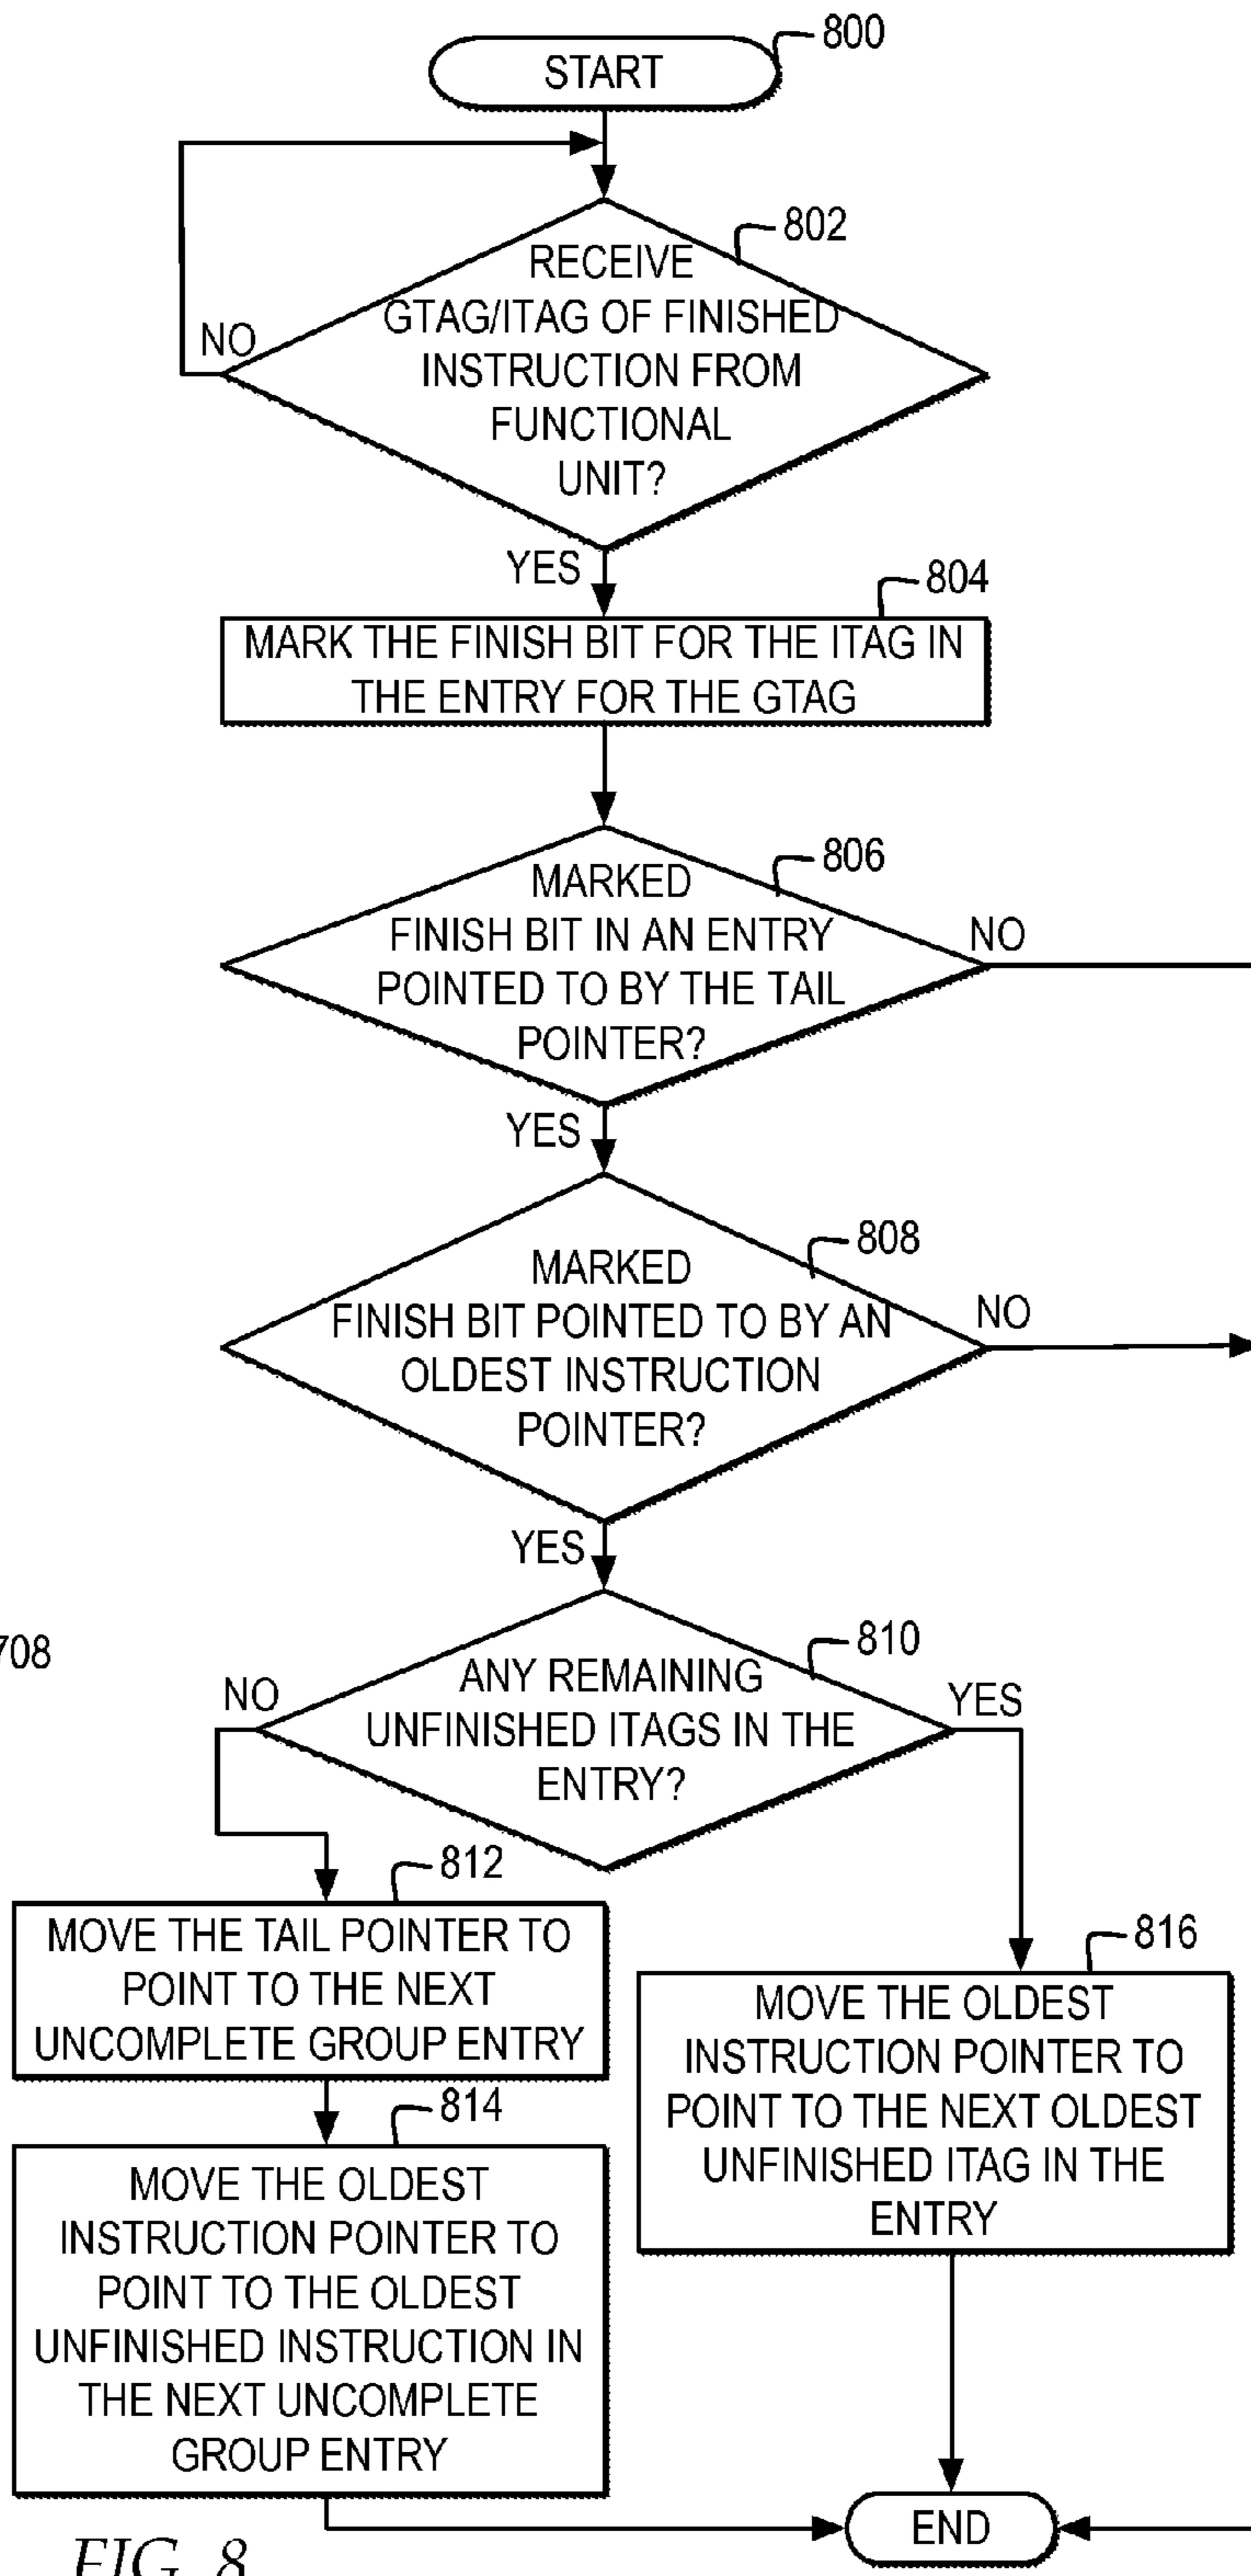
START
800
802
RECEIVE GTAG/ITAG OF FINISHED INSTRUCTION FROM FUNCTIONAL UNIT?
NO
YES
804
MARK THE FINISH BIT FOR THE ITAG IN THE ENTRY FOR THE GTAG
806
MARKED FINISH BIT IN AN ENTRY POINTED TO BY THE TAIL POINTER?
NO
YES
808
MARKED FINISH BIT POINTED TO BY AN OLDEST INSTRUCTION POINTER?
NO
YES
708
810
ANY REMAINING UNFINISHED ITAGS IN THE ENTRY?
NO
YES
812
MOVE THE TAIL POINTER TO POINT TO THE NEXT UNCOMPLETE GROUP ENTRY
814
MOVE THE OLDEST INSTRUCTION POINTER TO POINT TO THE OLDEST UNFINISHED INSTRUCTION IN THE NEXT UNCOMPLETE GROUP ENTRY
816
MOVE THE OLDEST INSTRUCTION POINTER TO POINT TO THE NEXT OLDEST UNFINISHED ITAG IN THE ENTRY
END
FIG. 8